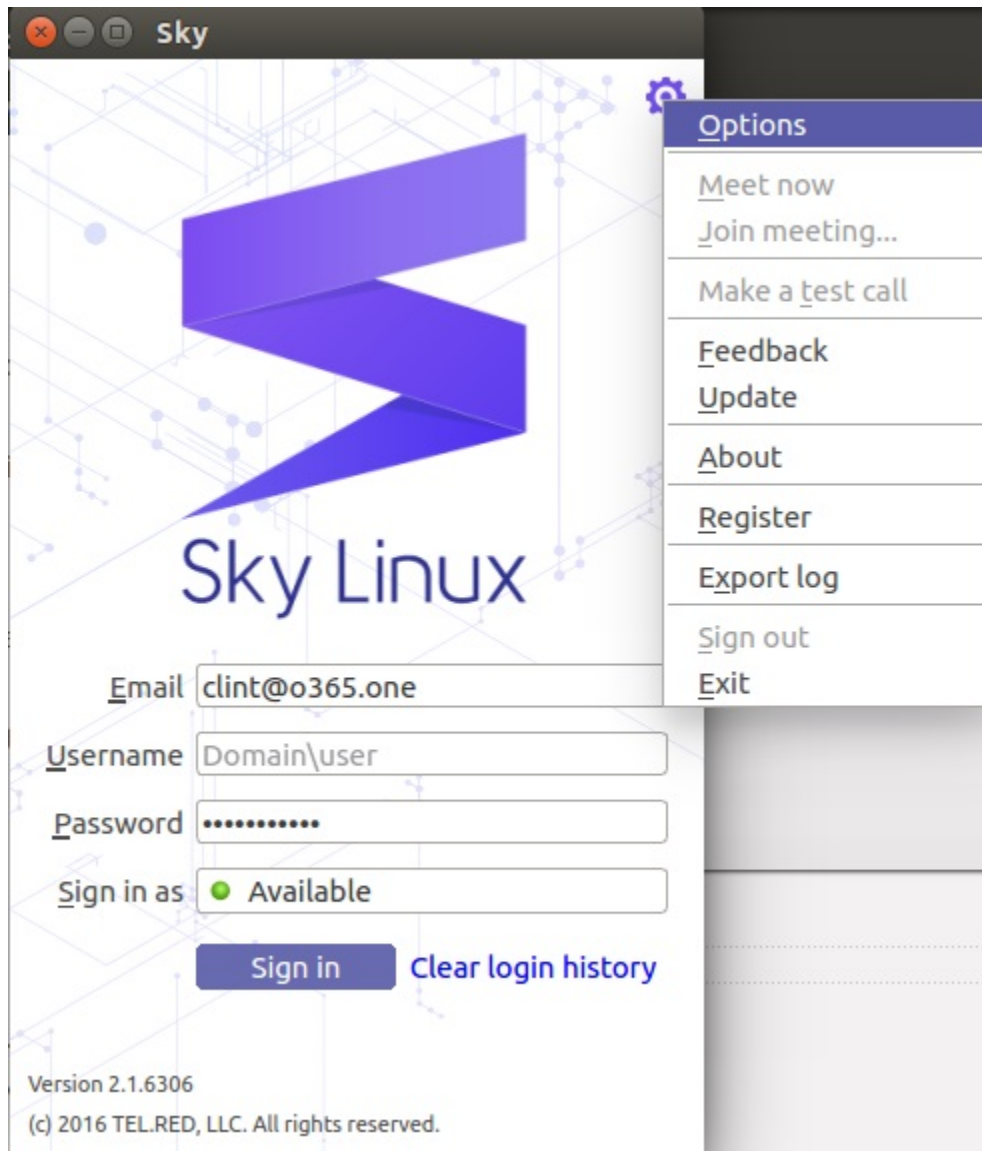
Sky

Options

Meet now
Join meeting...

Make a test call

Feedback
Update

About

Register

Export log

Sign out
Exit

Sky Linux

Email clint@o365.one

Username Domain\user

Password ••••••••••••

Sign in as Available

Sign in Clear login history

Version 2.1.6306
(c) 2016 TEL.RED, LLC. All rights reserved.